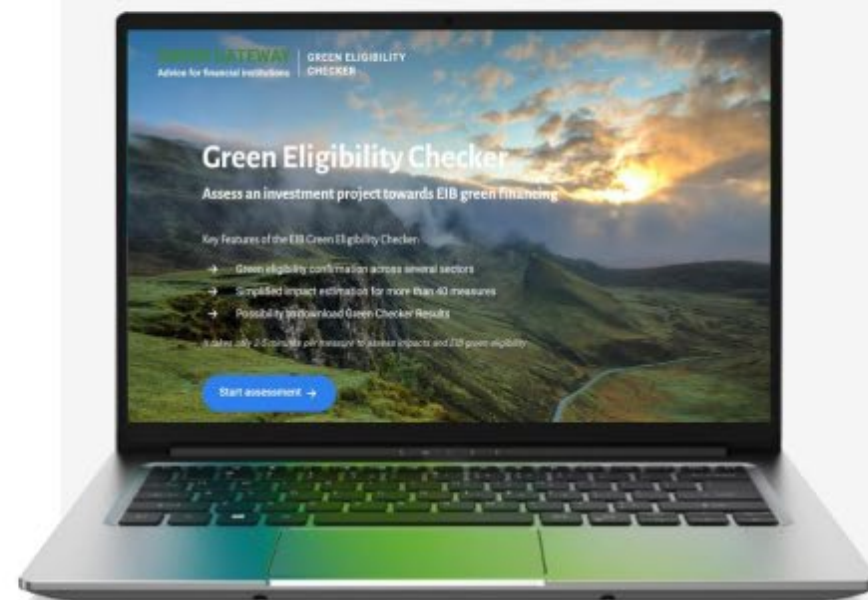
GREEN GATEWAY
Advice for financial institutions

GREEN ELIGIBILITY CHECKER

Green Eligibility Checker

Assess an investment project towards EIB green financing

Key Features of the EIB Green Eligibility Checker:

→ Green eligibility confirmation across several sectors

→ Simplified impact estimation for more than 40 measures

→ Possibility to download Green Checker Results

It takes only 2-5 minutes per measure to assess impacts and EIB green eligibility

Start assessment →